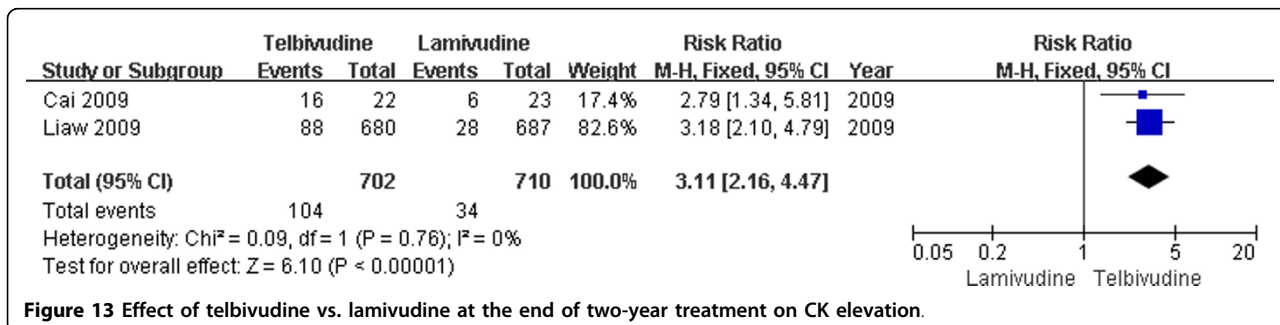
| Study or Subgroup | Telbivudine Events | Telbivudine Total | Lamivudine Events | Lamivudine Total | Weight | Risk Ratio M-H, Fixed, 95% CI | Year | Risk Ratio M-H, Fixed, 95% CI |
|---|---|---|---|---|---|---|---|---|
| Cai 2009 | 16 | 22 | 6 | 23 | 17.4% | 2.79 [1.34, 5.81] | 2009 | |
| Liaw 2009 | 88 | 680 | 28 | 687 | 82.6% | 3.18 [2.10, 4.79] | 2009 | |
| **Total (95% CI)** | | **702** | | **710** | **100.0%** | **3.11 [2.16, 4.47]** | | |
| Total events | 104 | | 34 | | | | | |

Heterogeneity: Chi² = 0.09, df = 1 (P = 0.76); I² = 0%
Test for overall effect: Z = 6.10 (P < 0.00001)

0.05 0.2 1 5 20
Lamivudine Telbivudine

**Figure 13 Effect of telbivudine vs. lamivudine at the end of two-year treatment on CK elevation**.